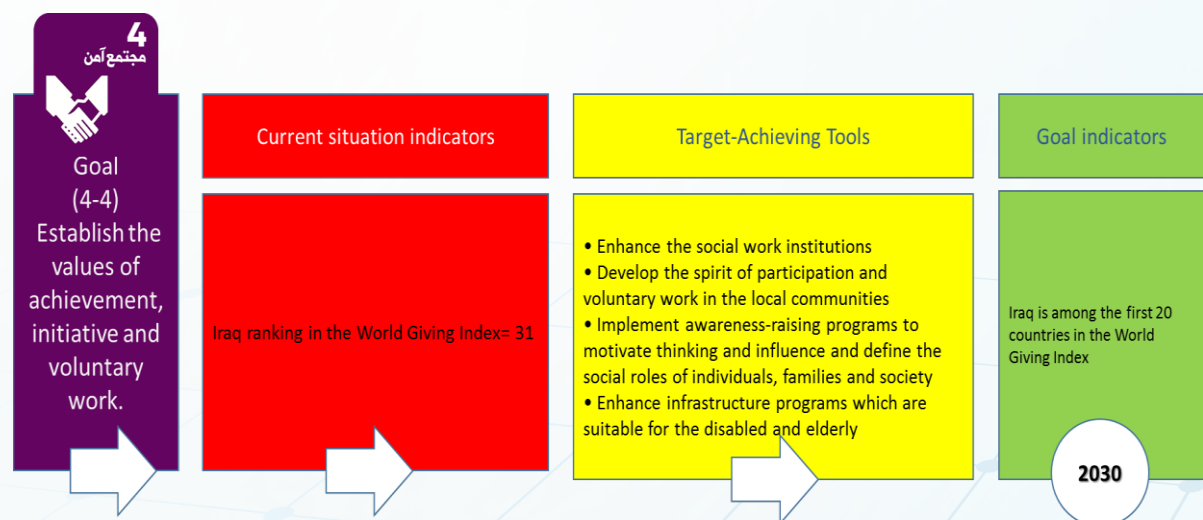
4
مجتمع آمن

Goal
(4-4)
Establish the values of achievement, initiative and voluntary work.

Current situation indicators

Iraq ranking in the World Giving Index= 31

Target-Achieving Tools

• Enhance the social work institutions
• Develop the spirit of participation and voluntary work in the local communities
• Implement awareness-raising programs to motivate thinking and influence and define the social roles of individuals, families and society
• Enhance infrastructure programs which are suitable for the disabled and elderly

Goal indicators

Iraq is among the first 20 countries in the World Giving Index

2030